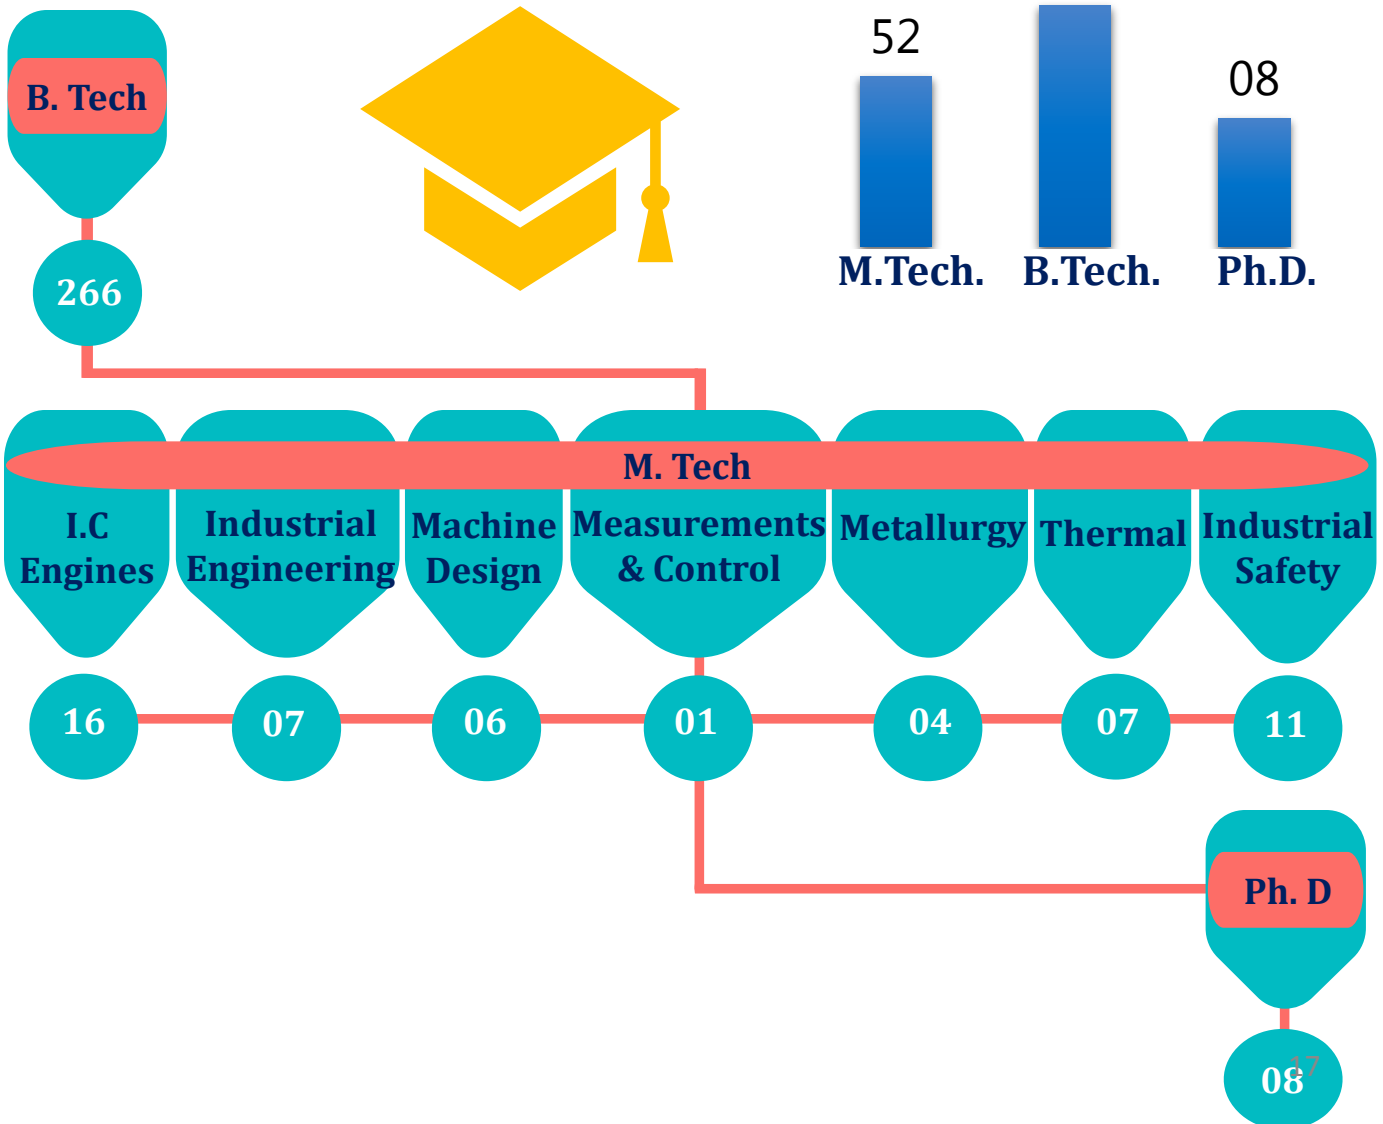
B. Tech

266

52

08

M.Tech.

B.Tech.

Ph.D.

M. Tech

I.C Engines

Industrial Engineering

Machine Design

Measurements & Control

Metallurgy

Thermal

Industrial Safety

16

07

06

01

04

07

11

Ph. D

08

17